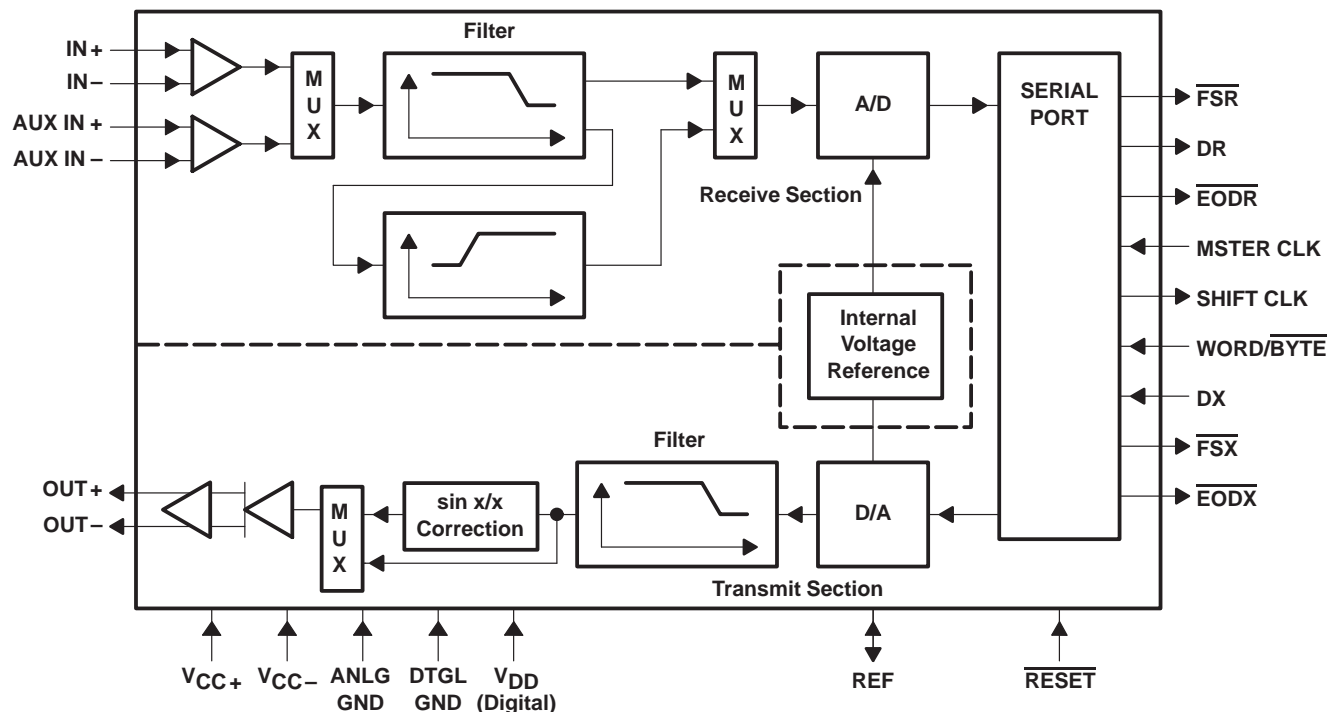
Filter

IN +
IN –
AUX IN +
AUX IN –

M U X

M U X

A/D

SERIAL PORT

$\overline{FSR}$
DR
$\overline{EODR}$
MSTER CLK
SHIFT CLK
WORD/$\overline{BYTE}$
DX
$\overline{FSX}$
$\overline{EODX}$

Receive Section

Internal Voltage Reference

Filter

OUT +
OUT –

M U X

sin x/x Correction

D/A

Transmit Section

$V_{CC+}$ $V_{CC-}$ ANLG GND DTGL GND $V_{DD}$ (Digital) REF $\overline{RESET}$